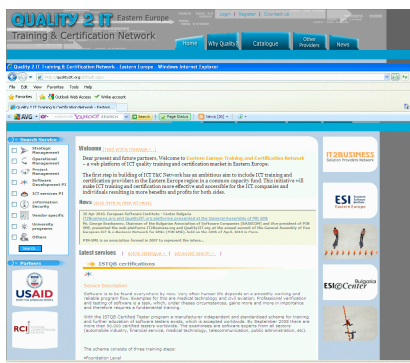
QUALITY 2 IT Eastern Europe
Training & Certification Network
login | Register | Contact us
Home | Why Quality | Catalogue | Other Providers | News

Quality 2 IT Training & Certification Network - Eastern Europe - Windows Internet Explorer
http://quality2it.org/default.aspx
File Edit View Favorites Tools Help
Favorites | Outlook Web Access | Web account
Quality 2 IT Training & Certification Network ...
AVG | Search | YAHOO! SEARCH | Page Status | News

Search Courses
Strategic Management
Operational Management
Project Management
Software Development P1
ICT services P1
Information Security
Vendor specific
University programs
Others
Search

Partners
USAID
RCI

Welcome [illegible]
Dear present and future partners, Welcome to Eastern Europe Training and Certification Network - a web platform of ICT quality training and certification market in Eastern Europe.
The first step in building of ICT T&C Network has an ambitious aim to include ICT training and certification providers in the Eastern Europe region in a common capacity fund. This initiative will make ICT training and certification more effective and accessible for the ICT companies and individuals resulting in more benefits and profits for both sides.

News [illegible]
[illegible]

Latest services | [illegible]
ISTQB certifications
Service Description
Software is to be found everywhere by now. Very often human life depends on a smoothly working and reliable program flow. Examples for this are medical technology and civil aviation. Professional verification and testing of software is - with short cycles, unclear circumstances, gaining more and more in importance and therefore requires a fundamental training.
With the ISTQB Certified Tester program a manufacturer independent and standardised scheme for training and further education of software testers exists, which is accepted worldwide. By September 2008 there are more than 90,000 certified testers worldwide. The examinees are software experts from all sectors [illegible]
The scheme consists of three training steps:
*Foundation Level

IT2BUSINESS
ESI Bulgaria
ESI@Center Bulgaria